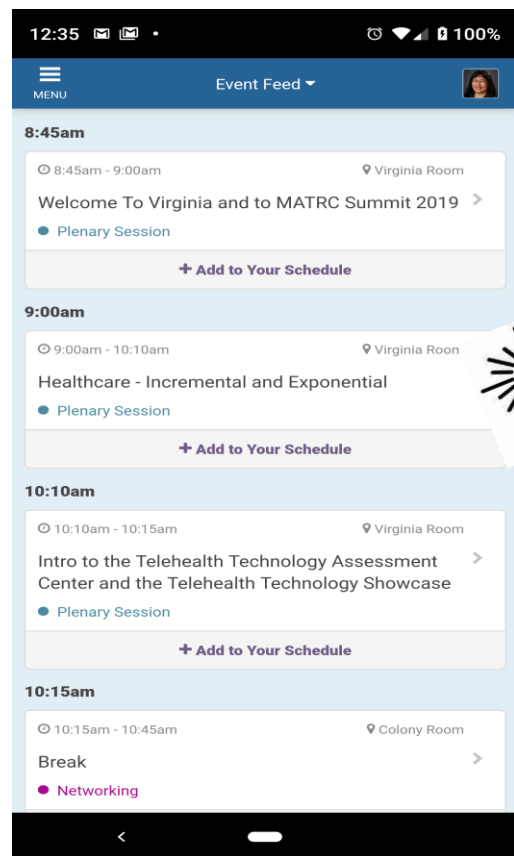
12:35 100%

MENU

Event Feed

8:45am

8:45am - 9:00am

Virginia Room

Welcome To Virginia and to MATRC Summit 2019

Plenary Session

+ Add to Your Schedule

9:00am

9:00am - 10:10am

Virginia Roon

Healthcare - Incremental and Exponential

Plenary Session

+ Add to Your Schedule

10:10am

10:10am - 10:15am

Virginia Room

Intro to the Telehealth Technology Assessment Center and the Telehealth Technology Showcase

Plenary Session

+ Add to Your Schedule

10:15am

10:15am - 10:45am

Colony Room

Break

Networking